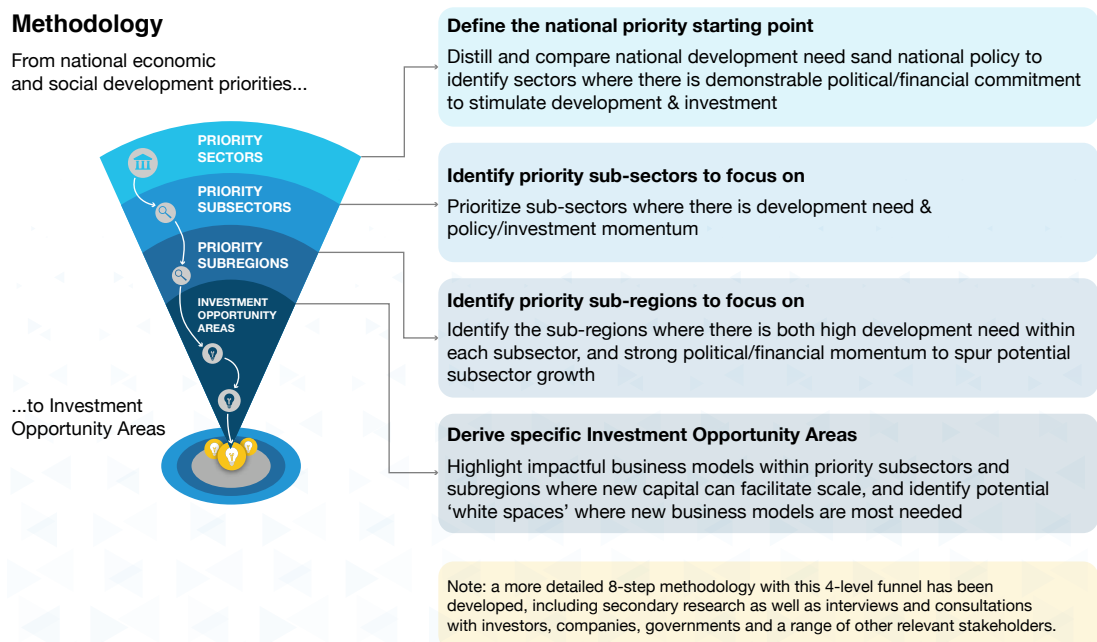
Methodology

From national economic and social development priorities...

PRIORITY SECTORS

PRIORITY SUBSECTORS

PRIORITY SUBREGIONS

INVESTMENT OPPORTUNITY AREAS

...to Investment Opportunity Areas

Define the national priority starting point

Distill and compare national development need sand national policy to identify sectors where there is demonstrable political/financial commitment to stimulate development & investment

Identify priority sub-sectors to focus on

Prioritize sub-sectors where there is development need & policy/investment momentum

Identify priority sub-regions to focus on

Identify the sub-regions where there is both high development need within each subsector, and strong political/financial momentum to spur potential subsector growth

Derive specific Investment Opportunity Areas

Highlight impactful business models within priority subsectors and subregions where new capital can facilitate scale, and identify potential 'white spaces' where new business models are most needed

Note: a more detailed 8-step methodology with this 4-level funnel has been developed, including secondary research as well as interviews and consultations with investors, companies, governments and a range of other relevant stakeholders.